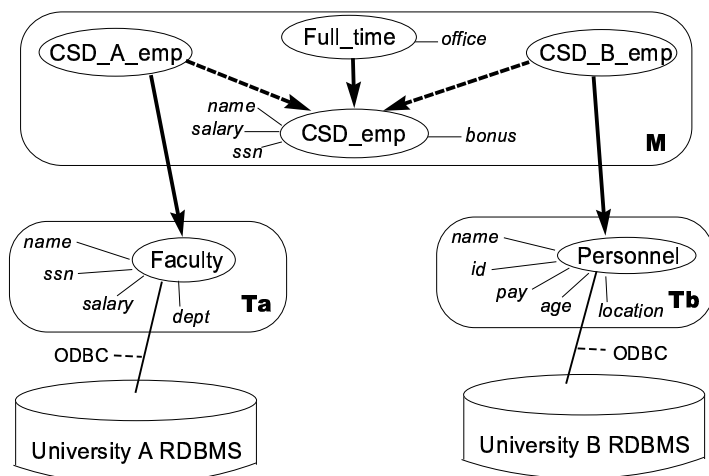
CSD_A_emp

Full_time

office

CSD_B_emp

name

salary

ssn

CSD_emp

bonus

M

name

ssn

salary

Faculty

dept

Ta

name

id

pay

age

Personnel

location

Tb

ODBC

ODBC

University A RDBMS

University B RDBMS